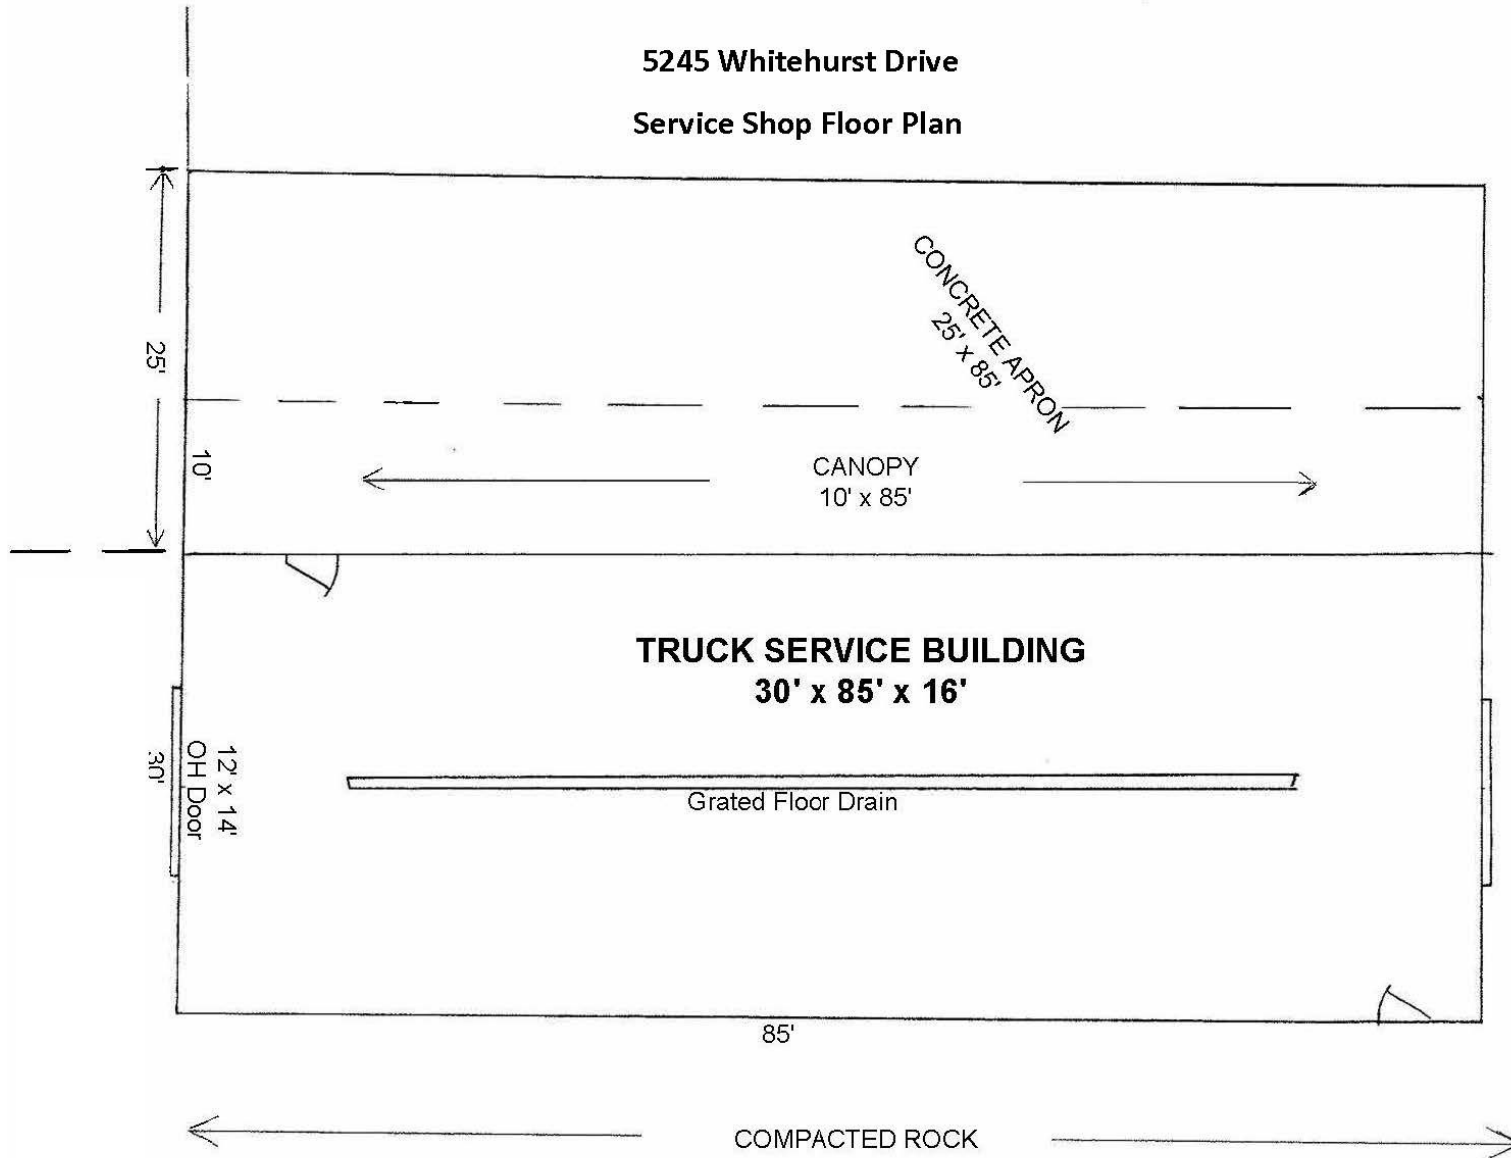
5245 Whitehurst Drive

Service Shop Floor Plan

CONCRETE APRON
25' x 85'

25'

10'

CANOPY
10' x 85'

TRUCK SERVICE BUILDING
30' x 85' x 16'

30'

12' x 14'
OH Door

Grated Floor Drain

85'

COMPACTED ROCK